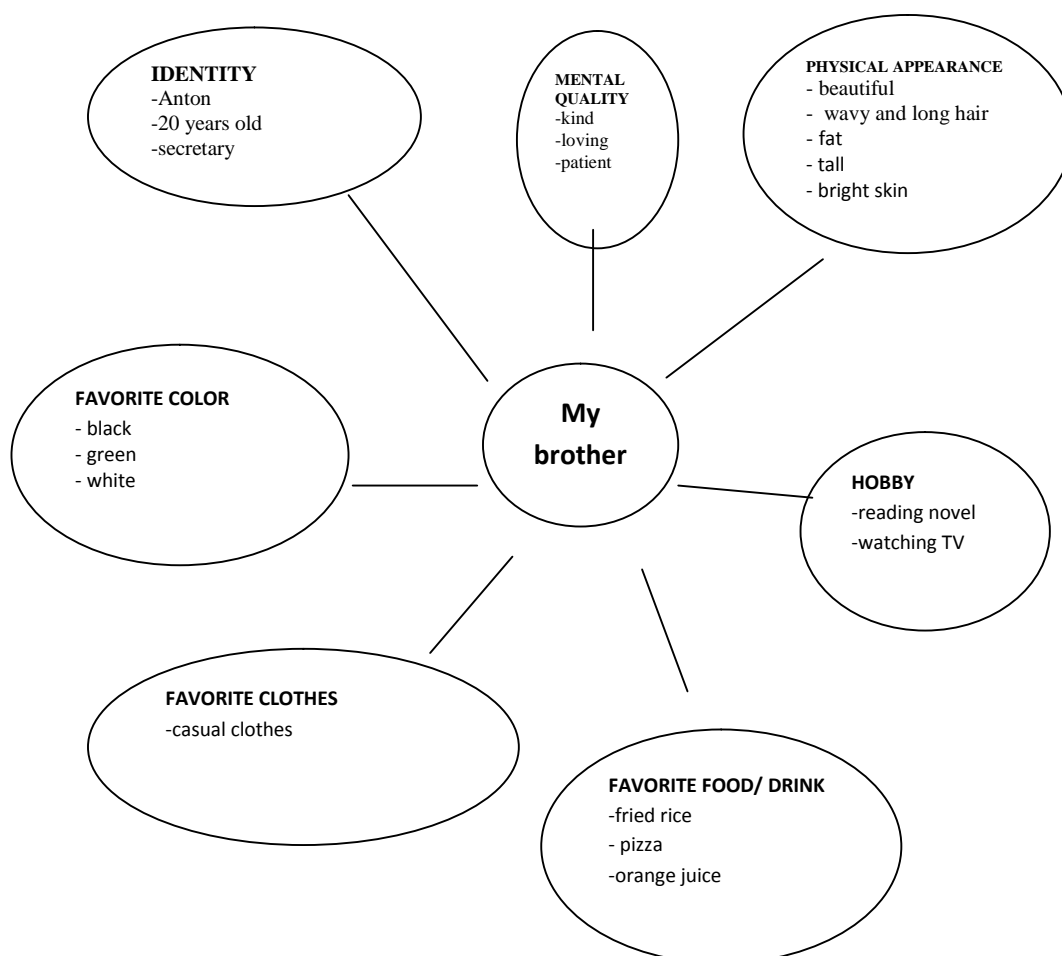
IDENTITY
-Anton
-20 years old
-secretary

MENTAL QUALITY
-kind
-loving
-patient

PHYSICAL APPEARANCE
- beautiful
- wavy and long hair
- fat
- tall
- bright skin

FAVORITE COLOR
- black
- green
- white

My brother

HOBBY
-reading novel
-watching TV

FAVORITE CLOTHES
-casual clothes

FAVORITE FOOD/ DRINK
-fried rice
- pizza
-orange juice